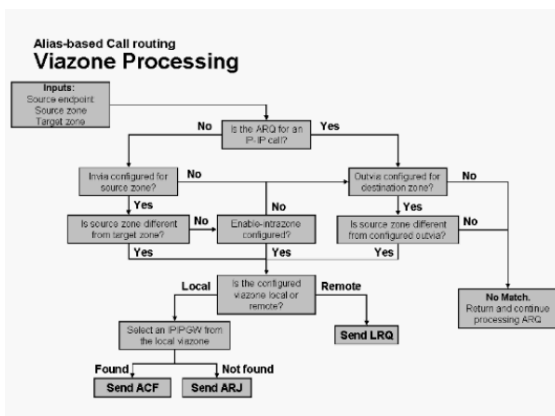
Alias-based Call routing
Viazone Processing

Inputs:
Source endpoint
Source zone
Target zone

No
Is the ARQ for an IP-IP call?
Yes

Invia configured for source zone?
No
Outvia configured for destination zone?
No

Yes
No
Yes

Is source zone different from target zone?
No
Enable-intrazone configured?
Is source zone different from configured outvia?
No

Yes
Yes
Yes

Local
Is the configured viazone local or remote?
Remote

No Match.
Return and continue processing ARQ

Select an IP/PGW from the local viazone

Send LRQ

Found
Not found

Send ACF
Send ARJ